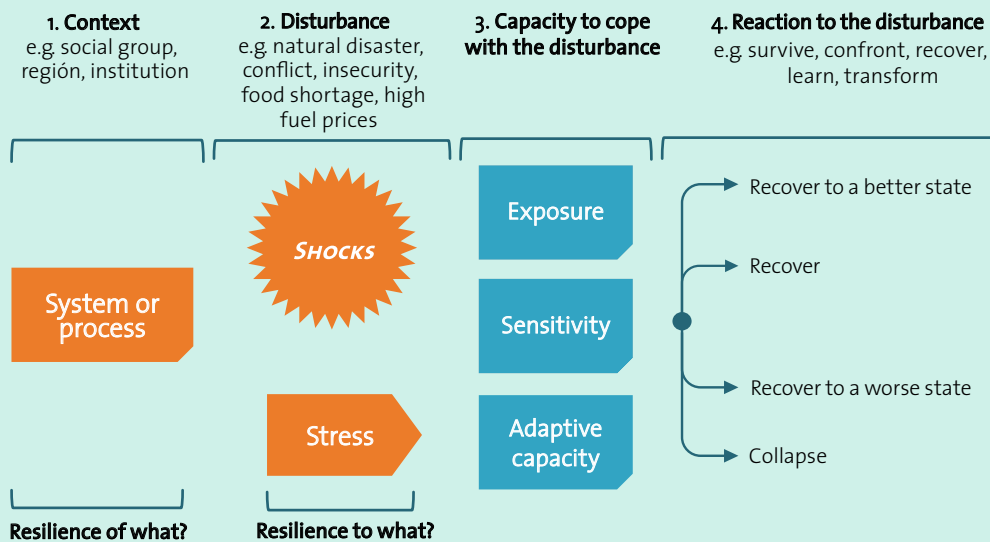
1. Context
e.g social group, región, institution

2. Disturbance
e.g. natural disaster, conflict, insecurity, food shortage, high fuel prices

3. Capacity to cope with the disturbance

4. Reaction to the disturbance
e.g survive, confront, recover, learn, transform

System or process

Shocks

Stress

Exposure

Sensitivity

Adaptive capacity

Recover to a better state

Recover

Recover to a worse state

Collapse

Resilience of what?

Resilience to what?